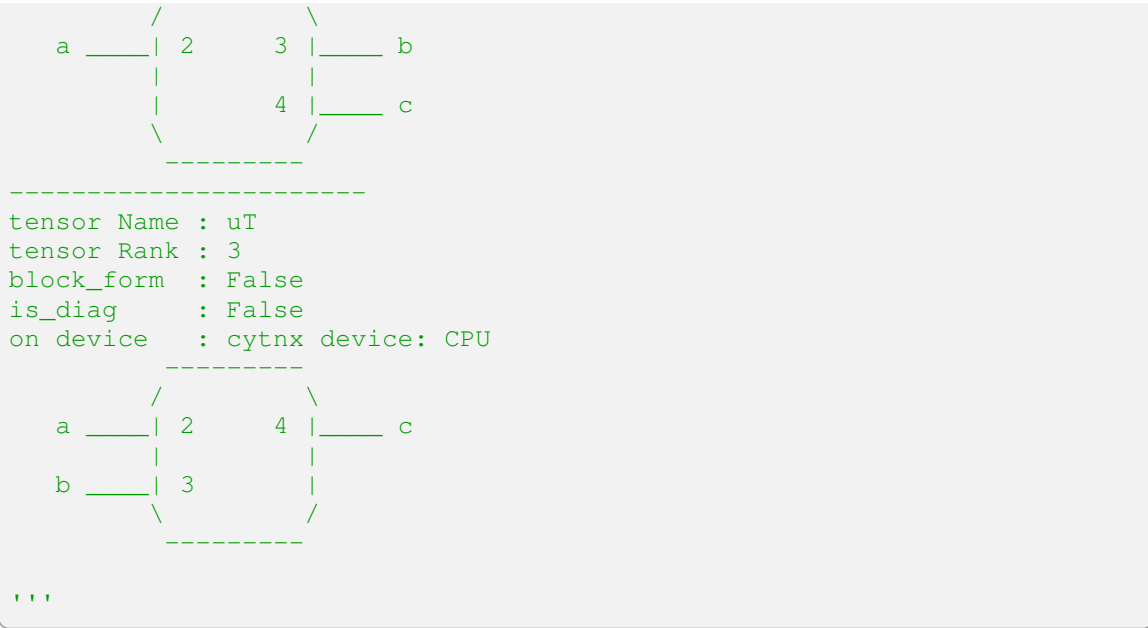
/ \
a ____| 2 3 |____ b
| |
| 4 |____ c
\ /
---------
-----------------------
tensor Name : uT
tensor Rank : 3
block_form : False
is_diag : False
on device : cytnx device: CPU
---------
/ \
a ____| 2 4 |____ c
| |
b ____| 3 |
\ /
---------

'''